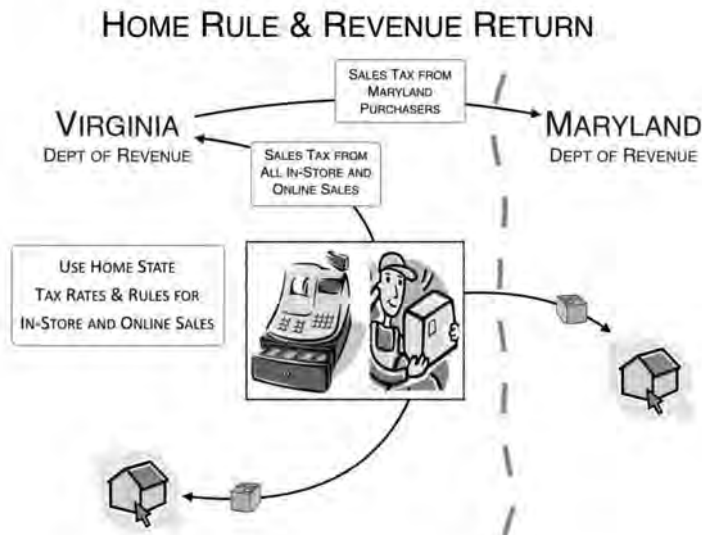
HOME RULE & REVENUE RETURN

SALES TAX FROM MARYLAND PURCHASERS

VIRGINIA
DEPT OF REVENUE

MARYLAND
DEPT OF REVENUE

SALES TAX FROM ALL IN-STORE AND ONLINE SALES

USE HOME STATE TAX RATES & RULES FOR IN-STORE AND ONLINE SALES